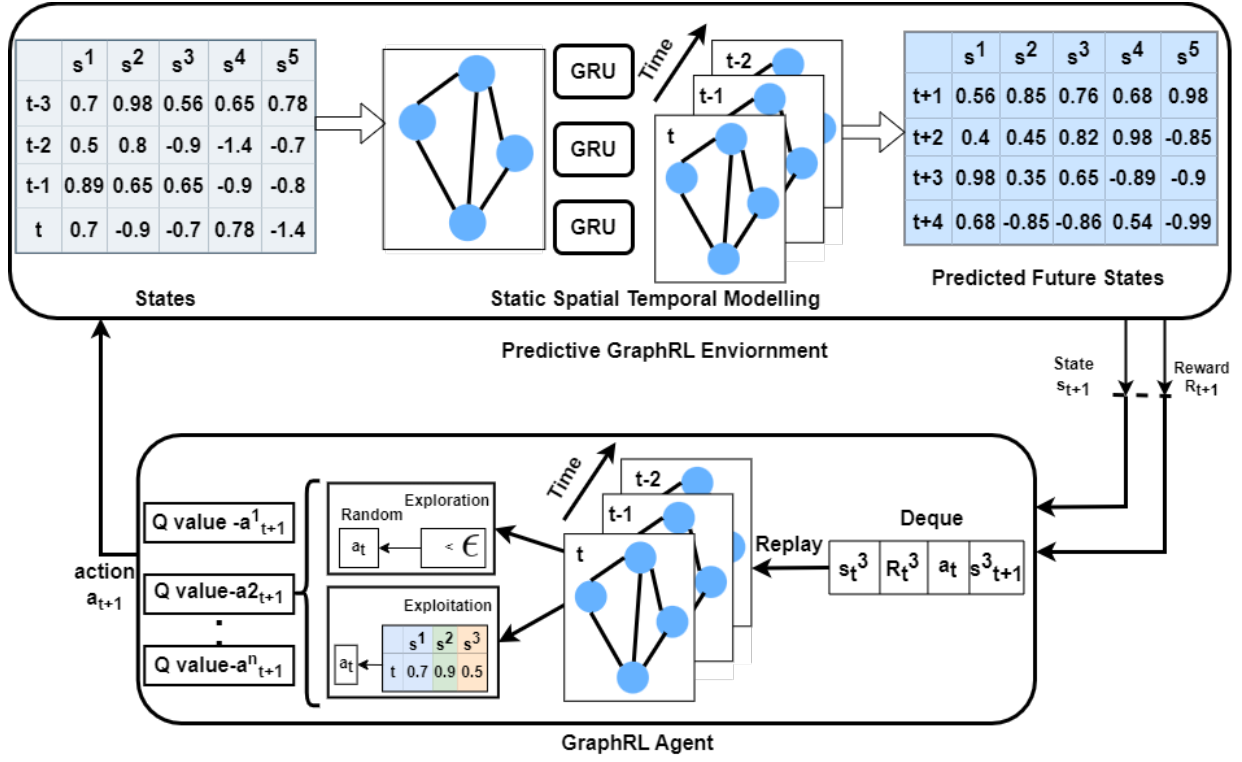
|  | $s^1$ | $s^2$ | $s^3$ | $s^4$ | $s^5$ |
|---|---|---|---|---|---|
| t-3 | 0.7 | 0.98 | 0.56 | 0.65 | 0.78 |
| t-2 | 0.5 | 0.8 | -0.9 | -1.4 | -0.7 |
| t-1 | 0.89 | 0.65 | 0.65 | -0.9 | -0.8 |
| t | 0.7 | -0.9 | -0.7 | 0.78 | -1.4 |

States

GRU
GRU
GRU

Time
t-2
t-1
t

Static Spatial Temporal Modelling

|  | $s^1$ | $s^2$ | $s^3$ | $s^4$ | $s^5$ |
|---|---|---|---|---|---|
| t+1 | 0.56 | 0.85 | 0.76 | 0.68 | 0.98 |
| t+2 | 0.4 | 0.45 | 0.82 | 0.98 | -0.85 |
| t+3 | 0.98 | 0.35 | 0.65 | -0.89 | -0.9 |
| t+4 | 0.68 | -0.85 | -0.86 | 0.54 | -0.99 |

Predicted Future States

Predictive GraphRL Enviornment

State $s_{t+1}$

Reward $R_{t+1}$

Q value -$a^1_{t+1}$

Q value-$a2_{t+1}$

:

Q value-$a^n_{t+1}$

action $a_{t+1}$

Exploration
Random
$a_t$
< $\epsilon$

Exploitation
$a_t$

|  | $s^1$ | $s^2$ | $s^3$ |
|---|---|---|---|
| t | 0.7 | 0.9 | 0.5 |

Time
t-2
t-1
t

Replay

Deque

| $s_t^3$ | $R_t^3$ | $a_t$ | $s^3_{t+1}$ |
|---|---|---|---|

GraphRL Agent